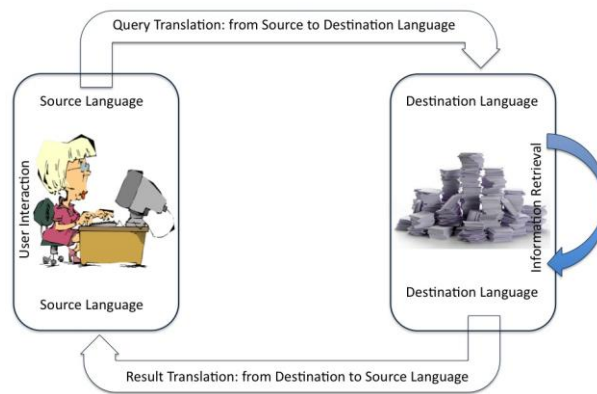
Query Translation: from Source to Destination Language

Source Language

User Interaction

Source Language

Destination Language

Information Retrieval

Destination Language

Result Translation: from Destination to Source Language